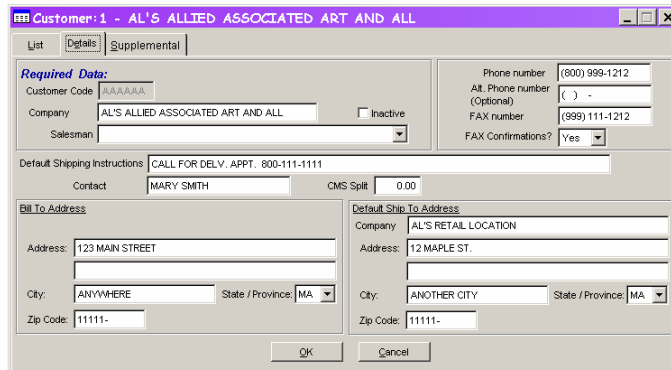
Customer: 1 - AL'S ALLIED ASSOCIATED ART AND ALL

List | Details | Supplemental

Required Data:

Customer Code AAAAAA

Company AL'S ALLIED ASSOCIATED ART AND ALL

Inactive

Salesman

Phone number (800) 999-1212

Alt. Phone number (Optional) ( ) -

FAX number (999) 111-1212

FAX Confirmations? Yes

Default Shipping Instructions CALL FOR DELV. APPT. 800-111-1111

Contact MARY SMITH

CMS Split 0.00

Bill To Address

Address: 123 MAIN STREET

City: ANYWHERE

State / Province: MA

Zip Code: 11111-

Default Ship To Address

Company AL'S RETAIL LOCATION

Address: 12 MAPLE ST.

City: ANOTHER CITY

State / Province: MA

Zip Code: 11111-

OK

Cancel